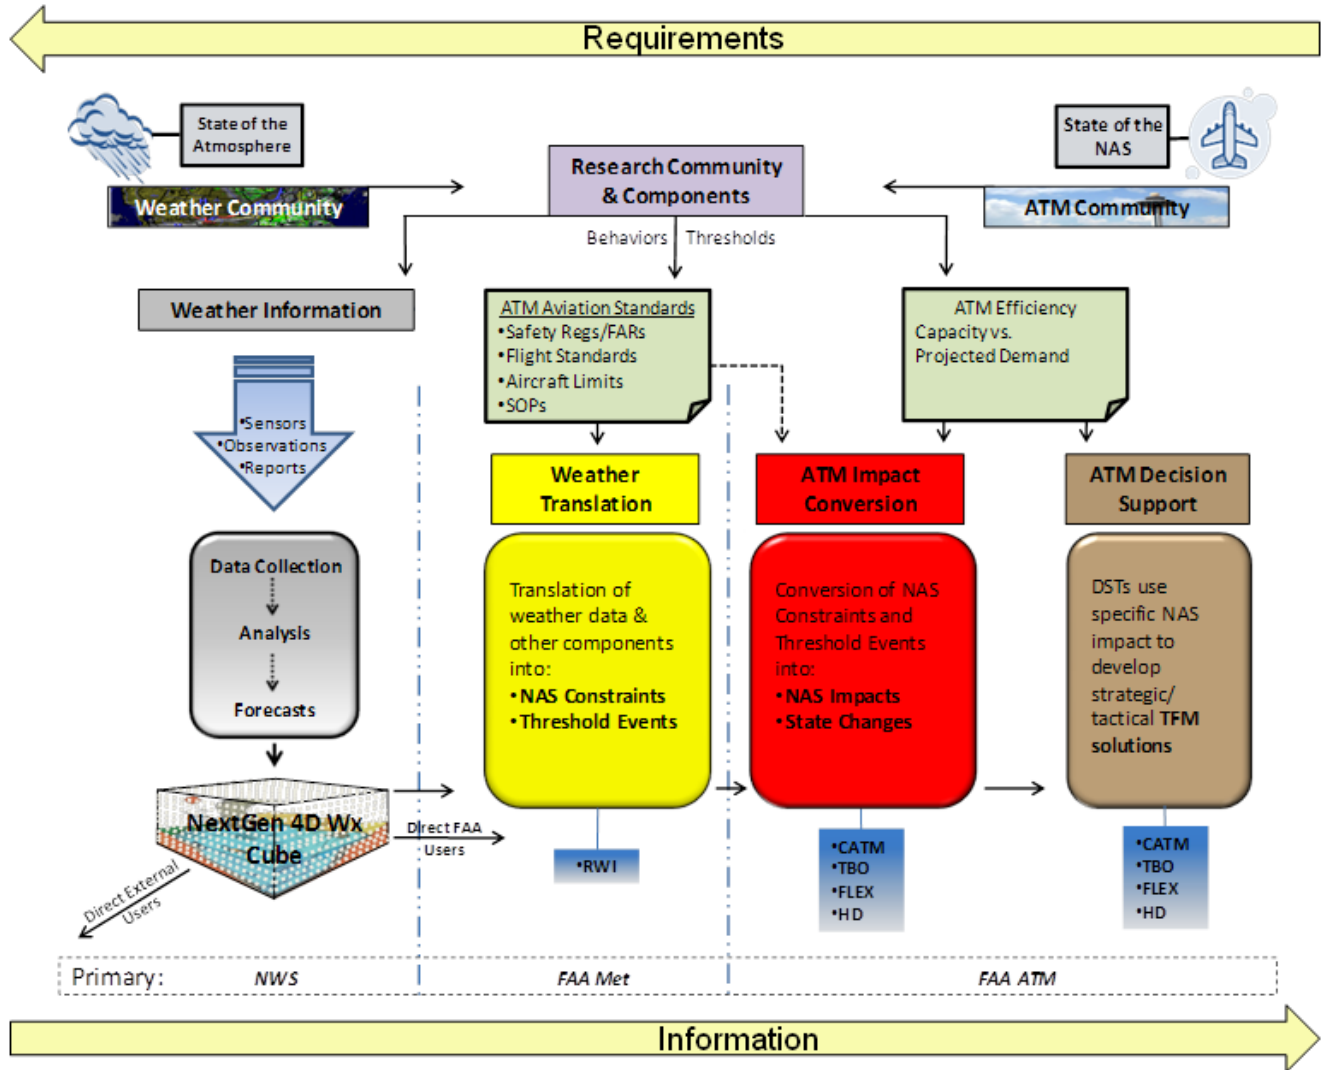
Requirements

State of the Atmosphere

Weather Community

Research Community & Components

State of the NAS

ATM Community

Behaviors | Thresholds

Weather Information

•Sensors
•Observations
•Reports

Data Collection

Analysis

Forecasts

NextGen 4D Wx Cube

Direct External Users

Direct FAA Users

ATM Aviation Standards
•Safety Regs/FARs
•Flight Standards
•Aircraft Limits
•SOPs

ATM Efficiency
Capacity vs.
Projected Demand

Weather Translation

Translation of weather data & other components into:
•NAS Constraints
•Threshold Events

•RWI

ATM Impact Conversion

Conversion of NAS Constraints and Threshold Events into:
•NAS Impacts
•State Changes

•CATM
•TBO
•FLEX
•HD

ATM Decision Support

DSTs use specific NAS impact to develop strategic/ tactical TFM solutions

•CATM
•TBO
•FLEX
•HD

Primary: NWS | FAA Met | FAA ATM

Information